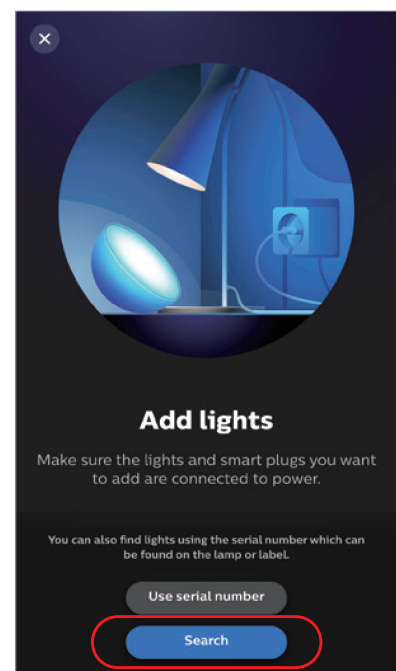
Add lights

Make sure the lights and smart plugs you want to add are connected to power.

You can also find lights using the serial number which can be found on the lamp or label.

Use serial number

Search